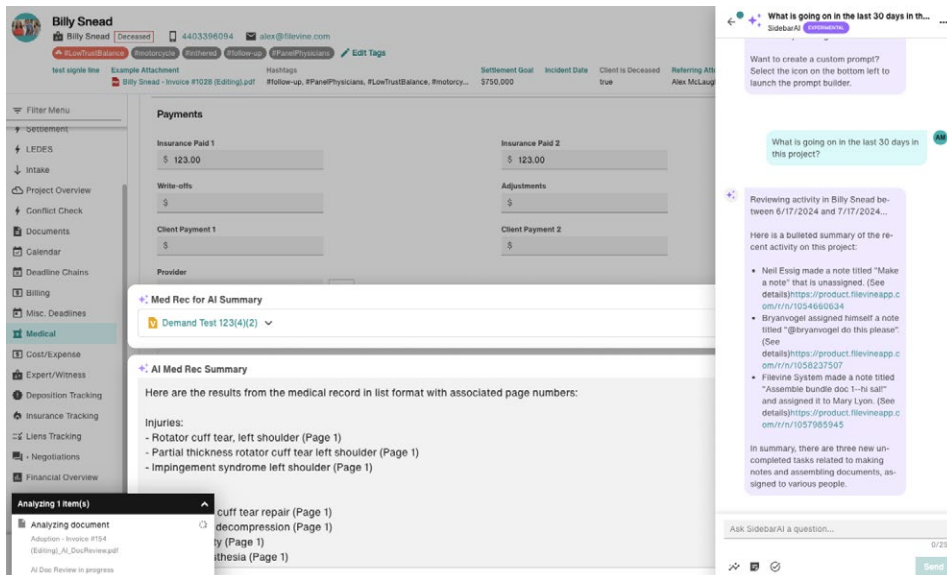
Billy Snead
Billy Snead Deceased 4403396094 alex@filevine.com
#LowTrustBalance #motorcycle #inhered #follow-up #PanelPhysicians Edit Tags

test signle line Example Attachment Hashtags Settlement Goal Incident Date Client is Deceased Referring Att
Billy Snead - Invoice #1028 (Editing).pdf #follow-up, #PanelPhysicians, #LowTrustBalance, #motorcy... $750,000 true Alex McLaug

Filter Menu
Settlement
LEDES
Intake
Project Overview
Conflict Check
Documents
Calendar
Deadline Chains
Billing
Misc. Deadlines
Medical
Cost/Expense
Expert/Witness
Deposition Tracking
Insurance Tracking
Liens Tracking
Negotiations
Financial Overview

Payments

Insurance Paid 1
$ 123.00
Insurance Paid 2
$ 123.00
Write-offs
$
Adjustments
$
Client Payment 1
$
Client Payment 2
$
Provider

Med Rec for AI Summary
Demand Test 123(4)(2)

AI Med Rec Summary
Here are the results from the medical record in list format with associated page numbers:

Injuries:
- Rotator cuff tear, left shoulder (Page 1)
- Partial thickness rotator cuff tear left shoulder (Page 1)
- Impingement syndrome left shoulder (Page 1)

cuff tear repair (Page 1)
decompression (Page 1)
ty (Page 1)
sthesia (Page 1)

Analyzing 1 item(s)
Analyzing document
Adoption - Invoice #154 (Editing)_AI_DocReview.pdf
AI Doc Review in progress

What is going on in the last 30 days in th...
SidebarAI EXPERIMENTAL

Want to create a custom prompt? Select the icon on the bottom left to launch the prompt builder.

AM
What is going on in the last 30 days in this project?

Reviewing activity in Billy Snead between 6/17/2024 and 7/17/2024...

Here is a bulleted summary of the recent activity on this project:

• Neil Essig made a note titled "Make a note" that is unassigned. (See details)https://product.filevineapp.com/r/n/1054660634
• Bryanvogel assigned himself a note titled "@bryanvogel do this please" (See details)https://product.filevineapp.com/r/n/1058237507
• Filevine System made a note titled "Assemble bundle doc 1--hi sal!" and assigned it to Mary Lyon. (See details)https://product.filevineapp.com/r/n/1057985945

In summary, there are three new uncompleted tasks related to making notes and assembling documents, assigned to various people.

Ask SidebarAI a question...
0/25
Send